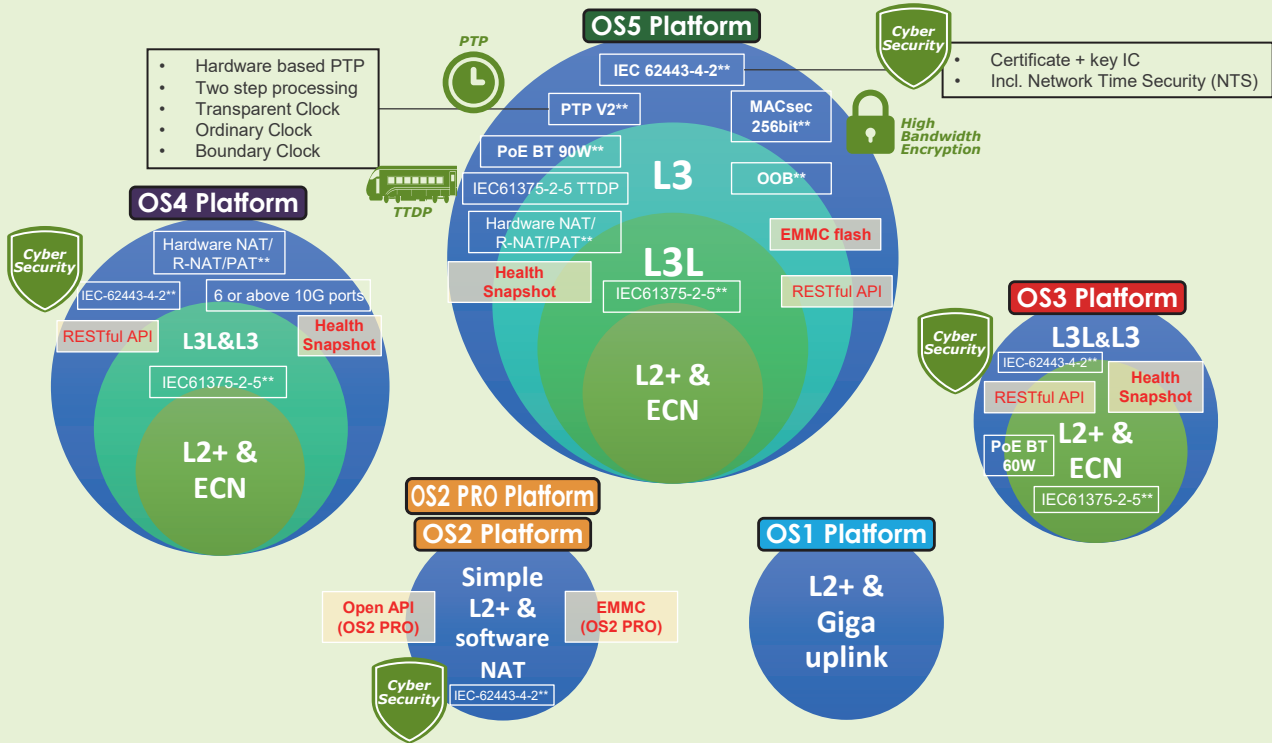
OS5 Platform

- Hardware based PTP
- Two step processing
- Transparent Clock
- Ordinary Clock
- Boundary Clock

PTP

Cyber Security

- Certificate + key IC
- Incl. Network Time Security (NTS)

IEC 62443-4-2**

PTP V2**

MACsec 256bit**

High Bandwidth Encryption

PoE BT 90W**

L3

OOB**

IEC61375-2-5 TTDP

TTDP

Hardware NAT/ R-NAT/PAT**

EMMC flash

Health Snapshot

L3L

IEC61375-2-5**

RESTful API

L2+ & ECN

OS4 Platform

Cyber Security

Hardware NAT/ R-NAT/PAT**

IEC-62443-4-2**

6 or above 10G ports

RESTful API

L3L&L3

Health Snapshot

IEC61375-2-5**

L2+ & ECN

OS3 Platform

Cyber Security

L3L&L3

IEC-62443-4-2**

RESTful API

Health Snapshot

PoE BT 60W

L2+ & ECN

IEC61375-2-5**

OS2 PRO Platform

OS2 Platform

Open API (OS2 PRO)

Simple L2+ & software NAT

EMMC (OS2 PRO)

Cyber Security

IEC-62443-4-2**

OS1 Platform

L2+ & Giga uplink